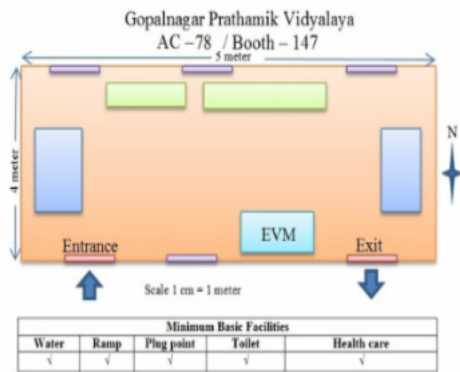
Gopalnagar Prathamik Vidyalaya
AC – 78 / Booth – 147

5 meter

4 meter

N

EVM

Entrance

Exit

Scale 1 cm = 1 meter

| Minimum Basic Facilities | | | | |
|---|---|---|---|---|
| Water | Ramp | Plug point | Toilet | Health care |
| √ | √ | √ | √ | √ |